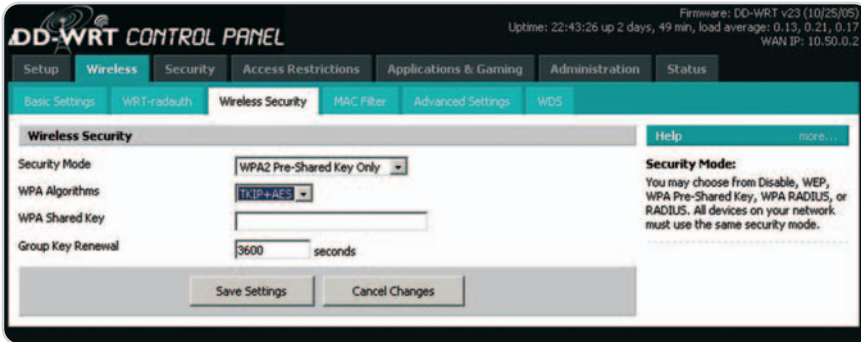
DD-WRT CONTROL PANEL

Firmware: DD-WRT v23 (10/25/05)
Uptime: 22:43:26 up 2 days, 49 min, load average: 0.13, 0.21, 0.17
WAN IP: 10.50.0.2

Setup | Wireless | Security | Access Restrictions | Applications & Gaming | Administration | Status

Basic Settings | WRT-radauth | Wireless Security | MAC Filter | Advanced Settings | WDS

Wireless Security

Security Mode: WPA2 Pre-Shared Key Only
WPA Algorithms: TKIP+AES
WPA Shared Key:
Group Key Renewal: 3600 seconds

Save Settings | Cancel Changes

Help more...

Security Mode:
You may choose from Disable, WEP, WPA Pre-Shared Key, WPA RADIUS, or RADIUS. All devices on your network must use the same security mode.